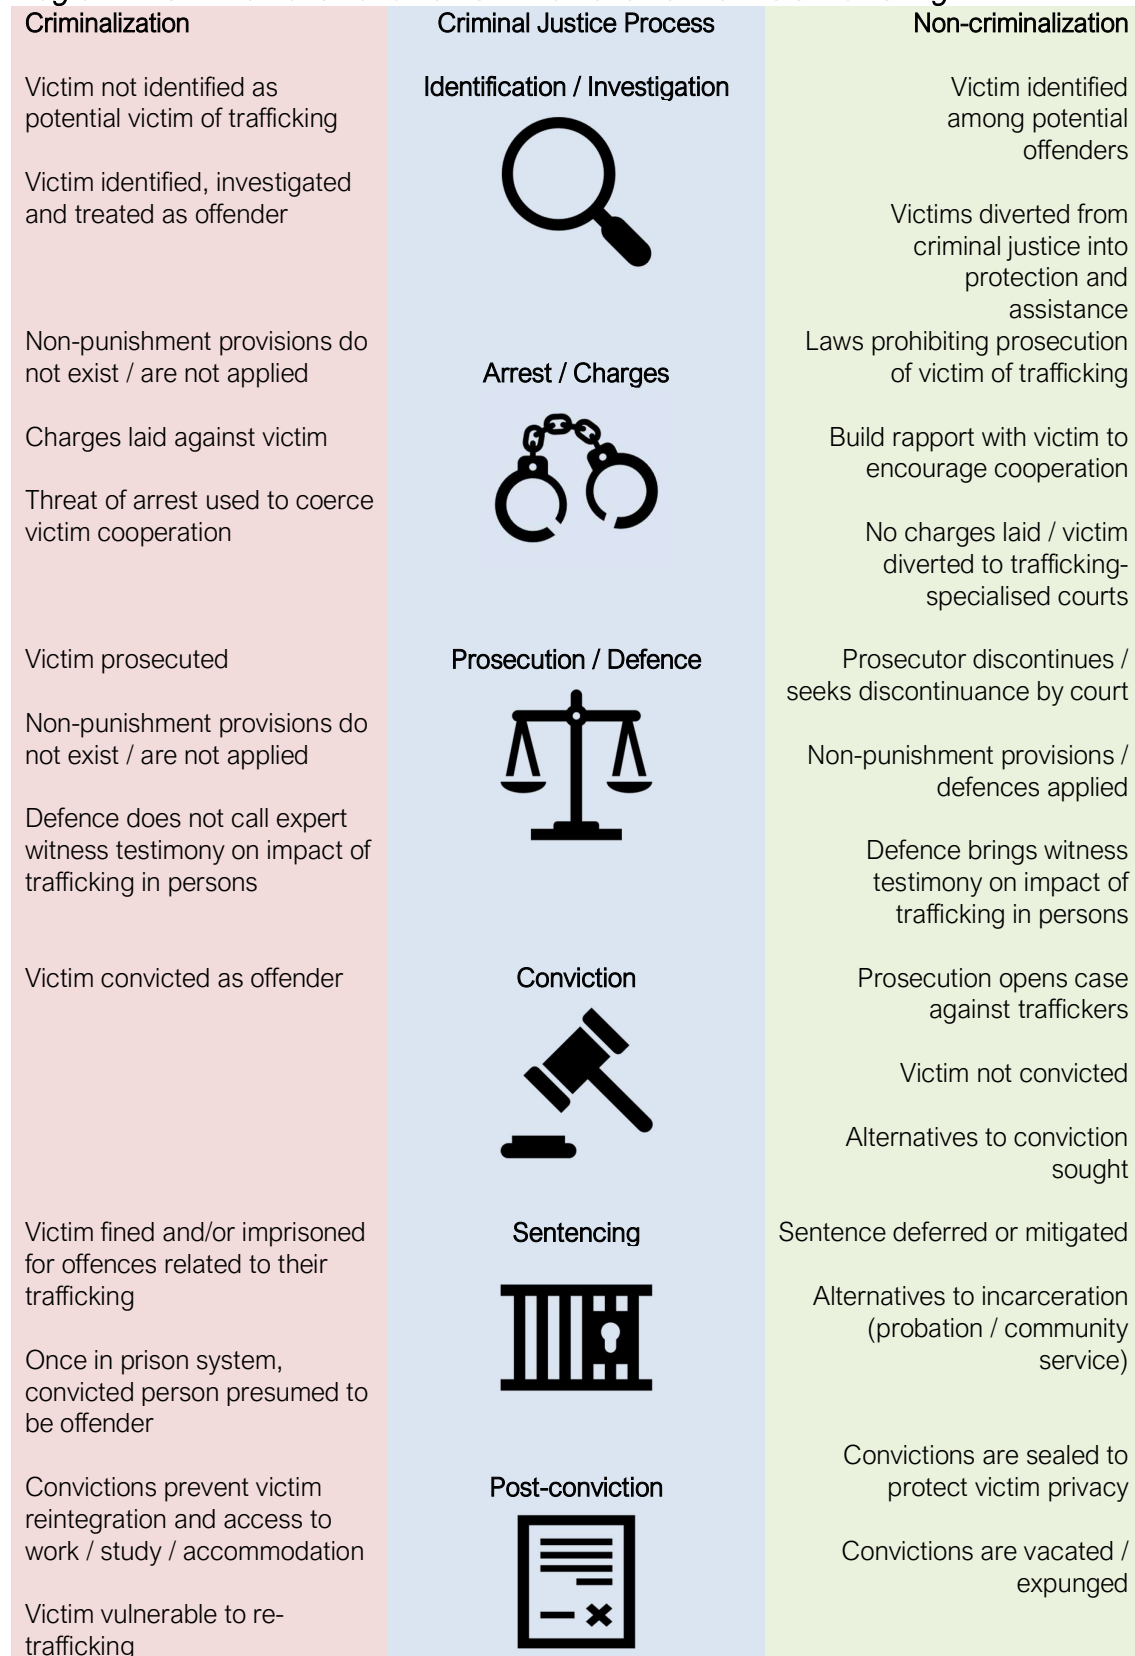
Criminalization

Victim not identified as potential victim of trafficking

Victim identified, investigated and treated as offender

Non-punishment provisions do not exist / are not applied

Charges laid against victim

Threat of arrest used to coerce victim cooperation

Victim prosecuted

Non-punishment provisions do not exist / are not applied

Defence does not call expert witness testimony on impact of trafficking in persons

Victim convicted as offender

Victim fined and/or imprisoned for offences related to their trafficking

Once in prison system, convicted person presumed to be offender

Convictions prevent victim reintegration and access to work / study / accommodation

Victim vulnerable to re-trafficking

Criminal Justice Process

Identification / Investigation

Arrest / Charges

Prosecution / Defence

Conviction

Sentencing

Post-conviction

Non-criminalization

Victim identified among potential offenders

Victims diverted from criminal justice into protection and assistance

Laws prohibiting prosecution of victim of trafficking

Build rapport with victim to encourage cooperation

No charges laid / victim diverted to trafficking-specialised courts

Prosecutor discontinues / seeks discontinuance by court

Non-punishment provisions / defences applied

Defence brings witness testimony on impact of trafficking in persons

Prosecution opens case against traffickers

Victim not convicted

Alternatives to conviction sought

Sentence deferred or mitigated

Alternatives to incarceration (probation / community service)

Convictions are sealed to protect victim privacy

Convictions are vacated / expunged